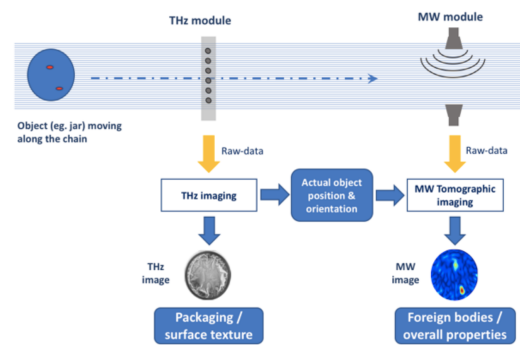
THz module

MW module

Object (eg. jar) moving along the chain

Raw-data

Raw-data

THz imaging

Actual object position & orientation

MW Tomographic imaging

THz image

MW image

Packaging / surface texture

Foreign bodies / overall properties